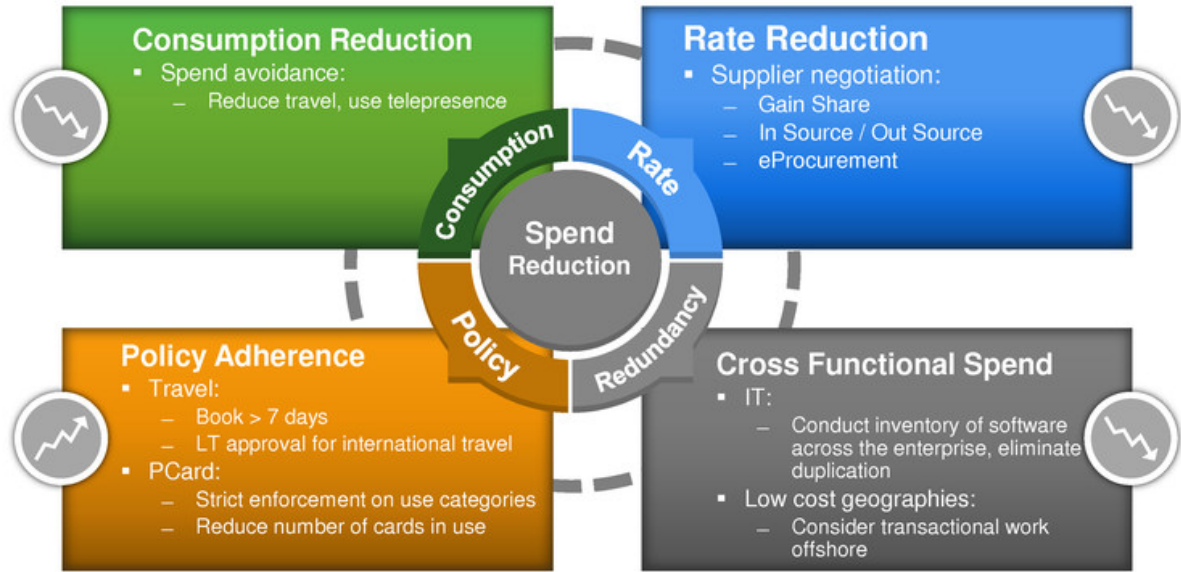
Consumption Reduction
▪ Spend avoidance:
– Reduce travel, use telepresence

Rate Reduction
▪ Supplier negotiation:
– Gain Share
– In Source / Out Source
– eProcurement

Consumption

Rate

Spend Reduction

Policy

Redundancy

Policy Adherence
▪ Travel:
– Book > 7 days
– LT approval for international travel
▪ PCard:
– Strict enforcement on use categories
– Reduce number of cards in use

Cross Functional Spend
▪ IT:
– Conduct inventory of software across the enterprise, eliminate duplication
▪ Low cost geographies:
– Consider transactional work offshore